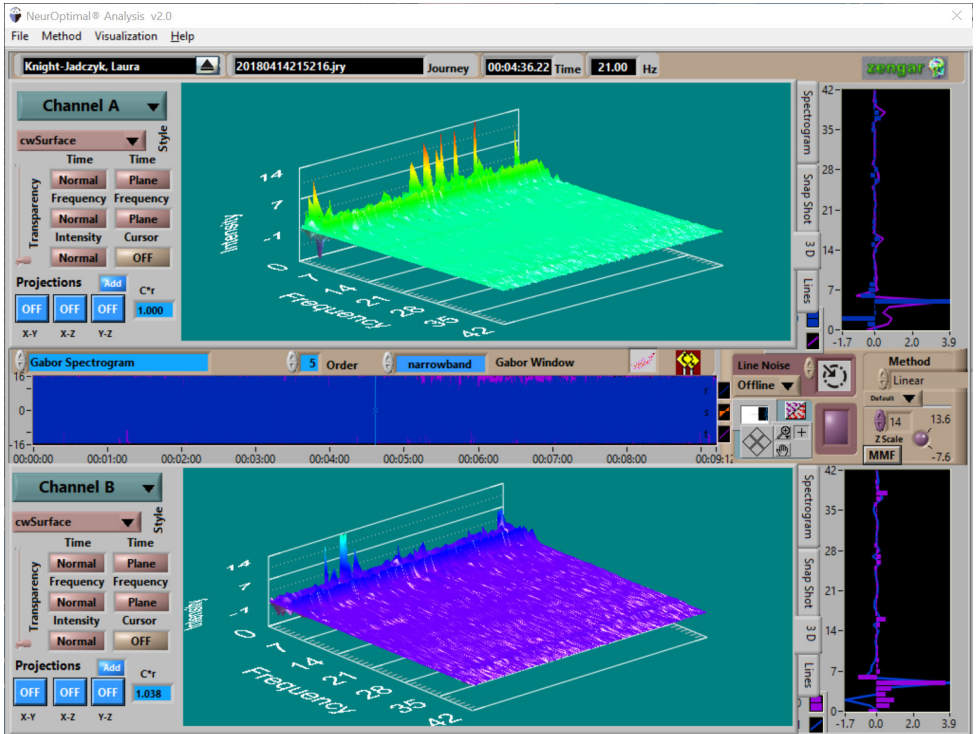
NeurOptimal® Analysis v2.0

File Method Visualization Help

Knight-Jadczyk, Laura | 20180414215216.jry | Journey | 00:04:36.22 | Time | 21.00 | Hz

zengar

Channel A

cwSurface

Style

Time Time
Normal Plane
Frequency Frequency
Normal Plane
Intensity Cursor
Normal OFF

Transparency

Projections Add C*r
OFF OFF OFF 1.000
X-Y X-Z Y-Z

14
7
-1
Intensity
0 7 14 21 28 35 42
Frequency

Spectrogram
Snap Shot
3 D
Lines

42
35
28
21
14
7
0
-1.7 0.0 2.0 3.9

Gabor Spectrogram 5 Order narrowband Gabor Window

16
0
-16
00:00:00 00:01:00 00:02:00 00:03:00 00:04:00 00:05:00 00:06:00 00:07:00 00:08:00 00:09:12

Line Noise
Offline

Method
Linear
Default
14
13.6
Z Scale
MMF
-7.6

Channel B

cwSurface

Style

Time Time
Normal Plane
Frequency Frequency
Normal Plane
Intensity Cursor
Normal OFF

Transparency

Projections Add C*r
OFF OFF OFF 1.038
X-Y X-Z Y-Z

14
7
-1
Intensity
0 7 14 21 28 35 42
Frequency

Spectrogram
Snap Shot
3 D
Lines

42
35
28
21
14
7
0
-1.7 0.0 2.0 3.9